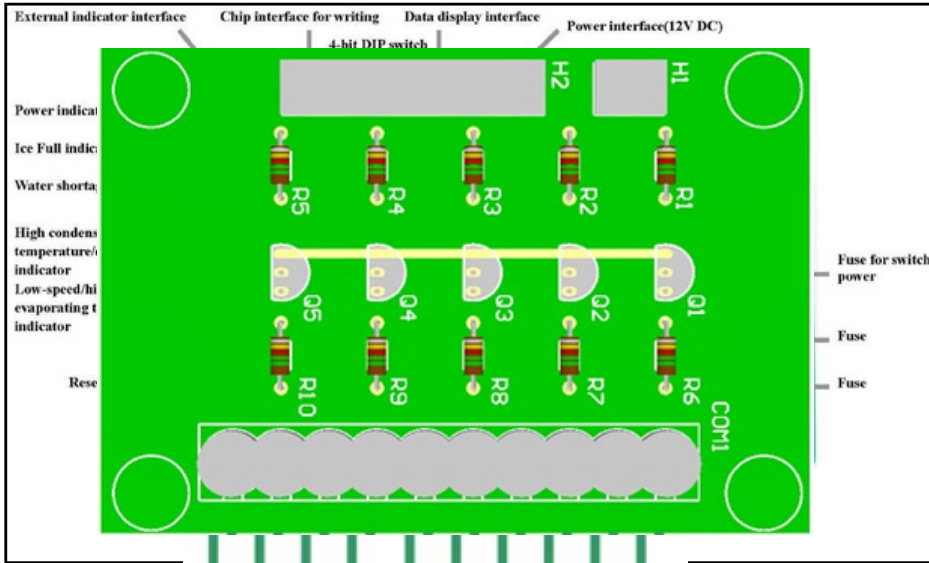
External indicator interface

Chip interface for writing

4-bit DIP switch

Data display interface

Power interface(12V DC)

Power indicat

Ice Full indic

Water shortag

High condens temperature/ indicator

Low-speed/hi evaporating t indicator

Rese

H2

H1

R5

R4

R3

R2

R1

Q5

Q4

Q3

Q2

Q1

R10

R9

R8

R7

R6

COM1

Fuse for switch power

Fuse

Fuse